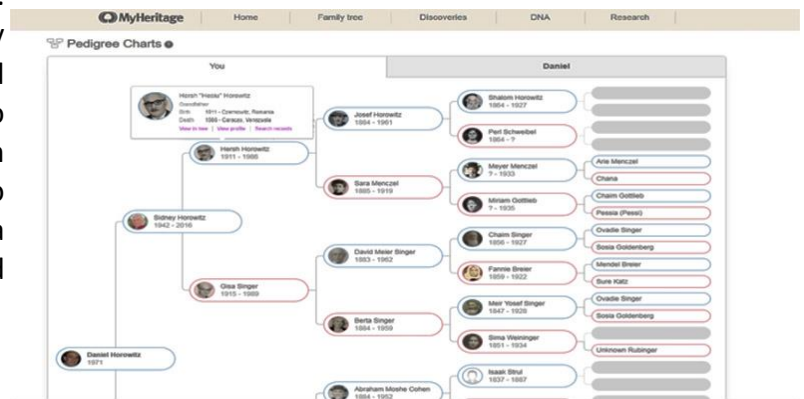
MyHeritage Home Family tree Discoveries DNA Research

Pedigree Charts

You

Daniel

Hersh "Hezu" Horowitz
Grandfather
Birth 1911 - Czernowitz, Romania
Death 1988 - Caracas, Venezuela
View in tree | View profile | Search records

Hersh Horowitz
1911 - 1988

Josef Horowitz
1884 - 1961

Shalom Horowitz
1864 - 1927

Perl Schweibel
1864 - ?

Sara Menczel
1885 - 1919

Meyer Menczel
? - 1933

Arie Menczel

Chana

Miriam Gottlieb
? - 1935

Chaim Gottlieb

Pessia (Pessi)

Sidney Horowitz
1942 - 2016

David Meier Singer
1883 - 1962

Chaim Singer
1856 - 1927

Ovadie Singer

Sosia Goldenberg

Fannie Breier
1859 - 1922

Mendel Breier

Sure Katz

Gisa Singer
1915 - 1989

Berta Singer
1884 - 1959

Meir Yosef Singer
1847 - 1928

Ovadie Singer

Sosia Goldenberg

Sima Weininger
1851 - 1934

Unknown Rubinger

Daniel Horowitz
1971

Abraham Moshe Cohen
1884 - 1952

Isaak Strul
1837 - 1887